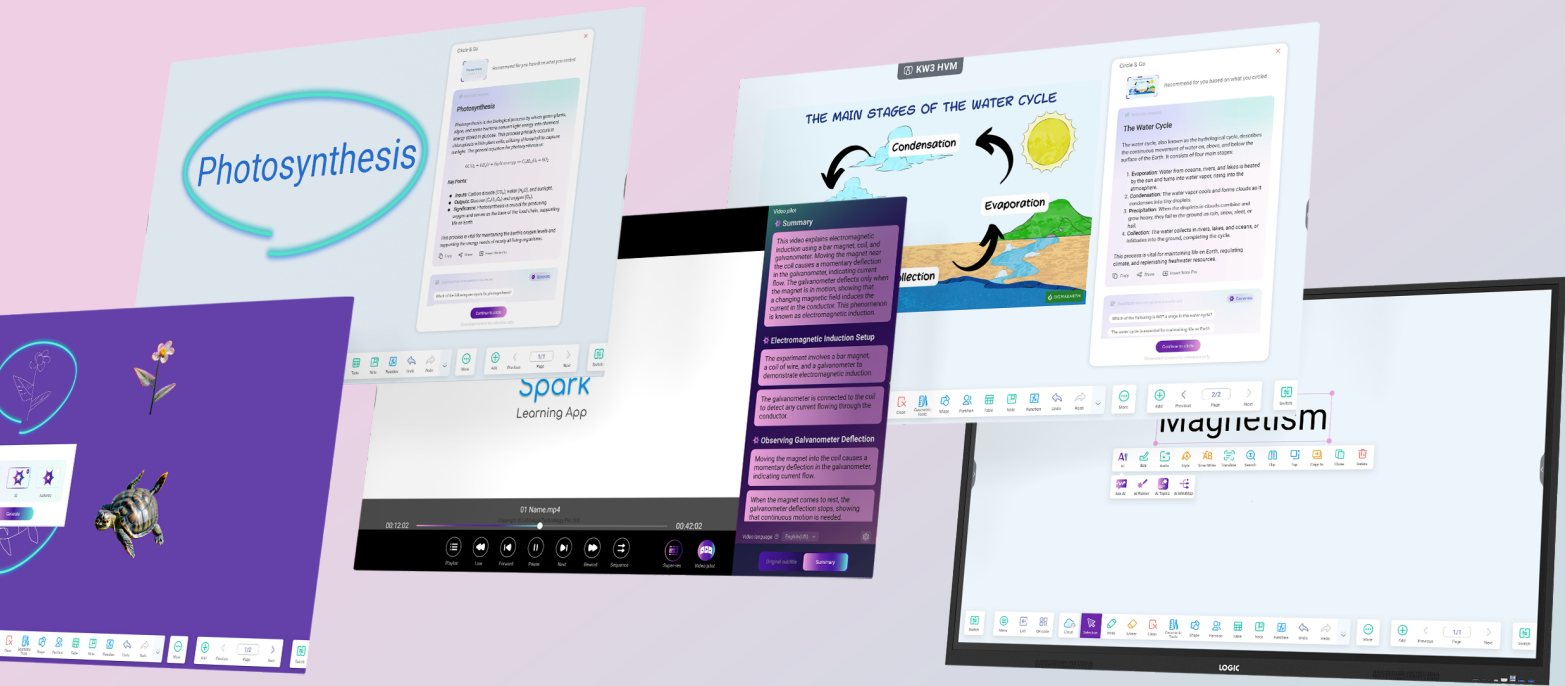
Photosynthesis

Circle & Go

Photosynthesis

Key Points:

Continue to circle

1/1

Page

Next

Switch

KW3 HVM

THE MAIN STAGES OF THE WATER CYCLE

Condensation

Evaporation

Collection

Circle & Go

Recommend for you based on what you circled

The Water Cycle

The water cycle, also known as the hydrological cycle, describes the continuous movement of water on, above, and below the surface of the Earth. It consists of four main stages:

1. Evaporation: Water from oceans, rivers, and lakes is heated by the sun and turns into water vapor, rising into the atmosphere.
2. Condensation: The water vapor cools and forms clouds as it condenses into tiny droplets.
3. Precipitation: When the droplets in clouds combine and grow heavy, they fall to the ground as rain, snow, sleet, or hail.
4. Collection: The water collects in rivers, lakes, and oceans, or infiltrates into the ground, completing the cycle.

This process is vital for maintaining life on Earth, regulating climate, and replenishing freshwater resources.

Copy Share Insert Note Pro

Which of the following is NOT a stage in the water cycle?

The water cycle is essential for maintaining life on Earth

Continue to circle

Video pilot

Summary

This video explains electromagnetic induction using a bar magnet, coil, and galvanometer. Moving the magnet near the coil causes a momentary deflection in the galvanometer, indicating current flow. The galvanometer deflects only when the magnet is in motion, showing that a changing magnetic field induces the current in the conductor. This phenomenon is known as electromagnetic induction.

Electromagnetic Induction Setup

The experiment involves a bar magnet, a coil of wire, and a galvanometer to demonstrate electromagnetic induction.

The galvanometer is connected to the coil to detect any current flowing through the conductor.

Observing Galvanometer Deflection

Moving the magnet into the coil causes a momentary deflection in the galvanometer, indicating current flow.

When the magnet comes to rest, the galvanometer deflection stops, showing that continuous motion is needed.

Video language English(US)

Original subtitle

Summary

Spark

Learning App

01 Name.mp4

00:12:02

00:42:02

Playlist Low Forward Pause Next Rewind Sequence Superview Video pilot

Magnetism

AI Edit Audio Style Save Write Translate Search Clip Top Copy to Close Delete

Generate

2/2

Page

Next

More

Switch

1/2

Page

1/1

Page

Next

Switch

LOGIC